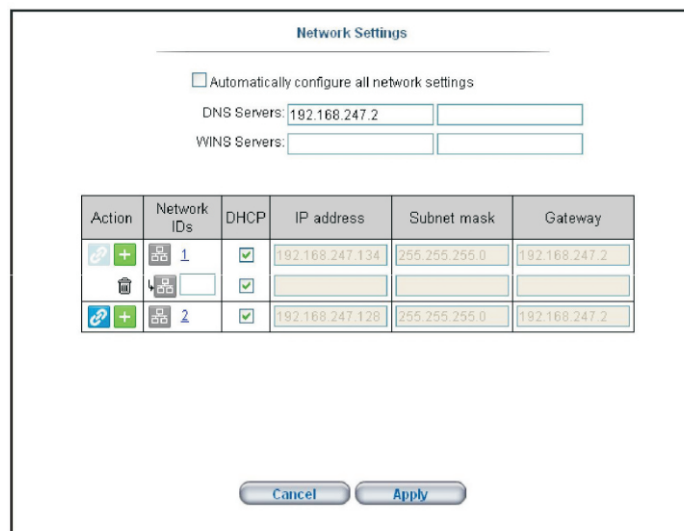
Network Settings

Automatically configure all network settings

DNS Servers: 192.168.247.2

WINS Servers:

| Action | Network IDs | DHCP | IP address | Subnet mask | Gateway |
|---|---|---|---|---|---|
| | 1 | | 192.168.247.134 | 255.255.255.0 | 192.168.247.2 |
| | | | | | |
| | 2 | | 192.168.247.128 | 255.255.255.0 | 192.168.247.2 |

Cancel Apply